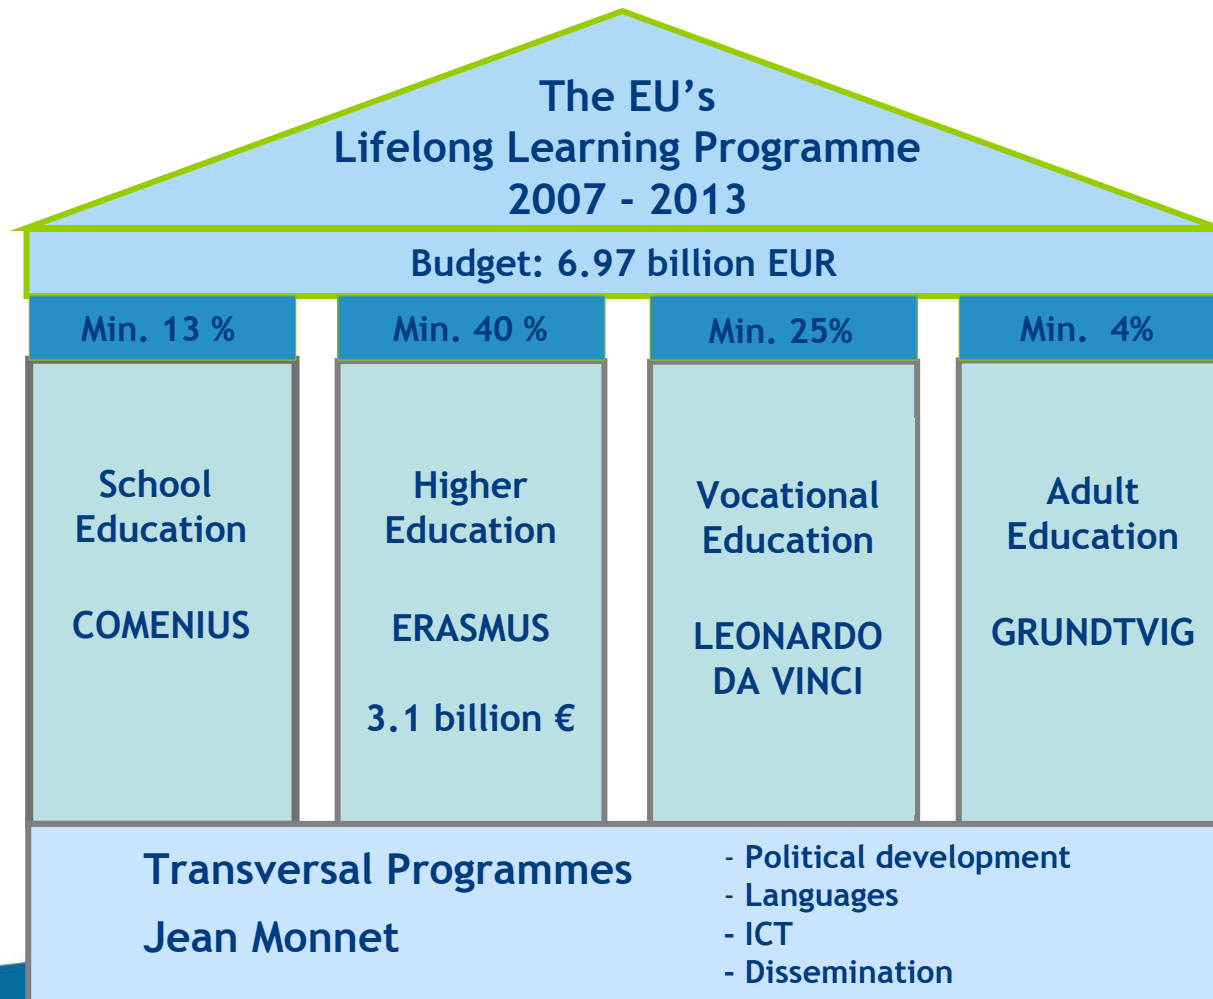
The EU's
Lifelong Learning Programme
2007 - 2013

Budget: 6.97 billion EUR

Min. 13 %

School Education

COMENIUS

Min. 40 %

Higher Education

ERASMUS

3.1 billion €

Min. 25%

Vocational Education

LEONARDO DA VINCI

Min. 4%

Adult Education

GRUNDTVIG

Transversal Programmes

Jean Monnet

- Political development
- Languages
- ICT
- Dissemination